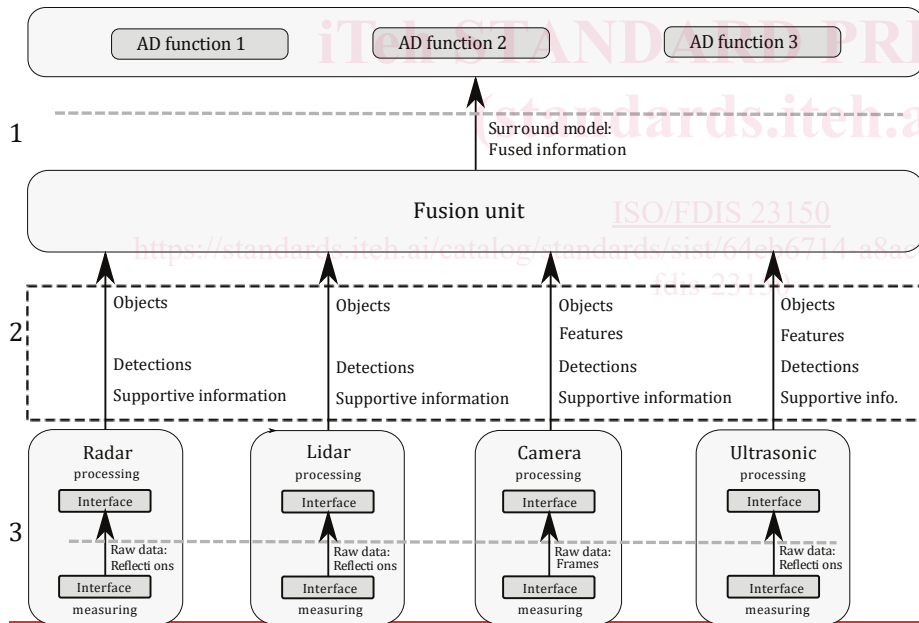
AD function 1
AD function 2
AD function 3

iTeh STANDARD PRE
(standards.iteh.a

1

Surround model:
Fused information

Fusion unit

ISO/FDIS 23150
https://standards.iteh.ai/catalog/standards/sist/64eb6714-a8ac
fdis-23150

2

Objects
Detections
Supportive information

Objects
Detections
Supportive information

Objects
Features
Detections
Supportive information

Objects
Features
Detections
Supportive info.

Radar
processing
Interface
Raw data:
Reflecti ons
Interface
measuring

Lidar
processing
Interface
Raw data:
Reflecti ons
Interface
measuring

Camera
processing
Interface
Raw data:
Frames
Interface
measuring

Ultrasonic
processing
Interface
Raw data:
Reflecti ons
Interface
measuring

3